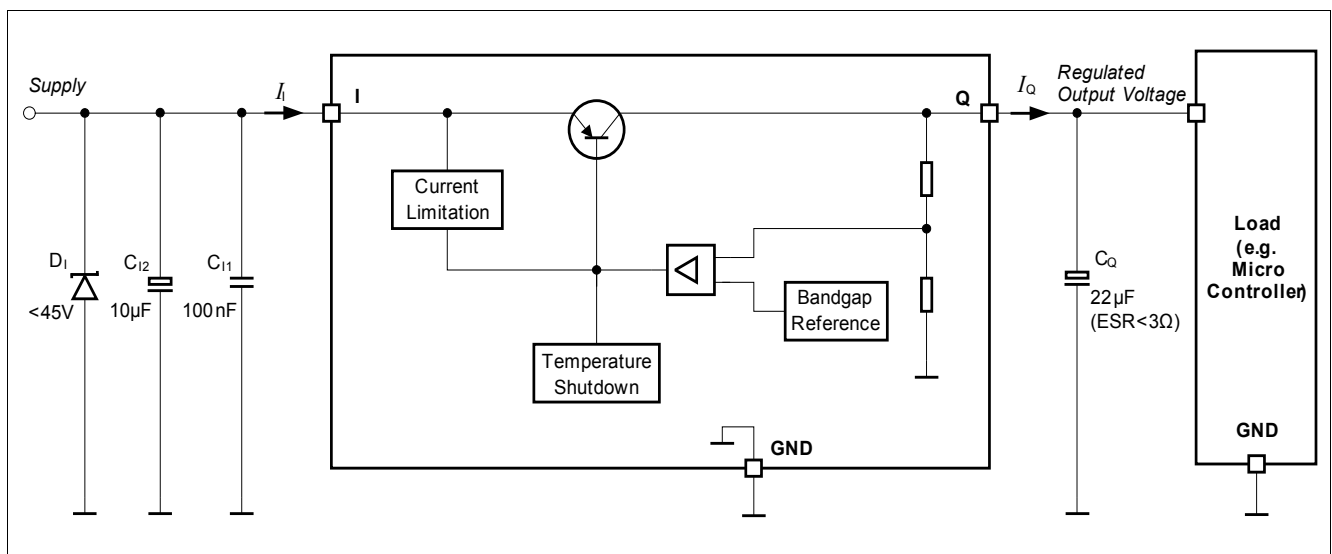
Supply

$I_I$

I

Q

$I_Q$

Regulated Output Voltage

Current Limitation

Bandgap Reference

Temperature Shutdown

$D_I$

<45V

$C_{I2}$

10µF

$C_{I1}$

100 nF

$C_Q$

22 µF

(ESR<3Ω)

Load (e.g. Micro Controller)

GND

GND